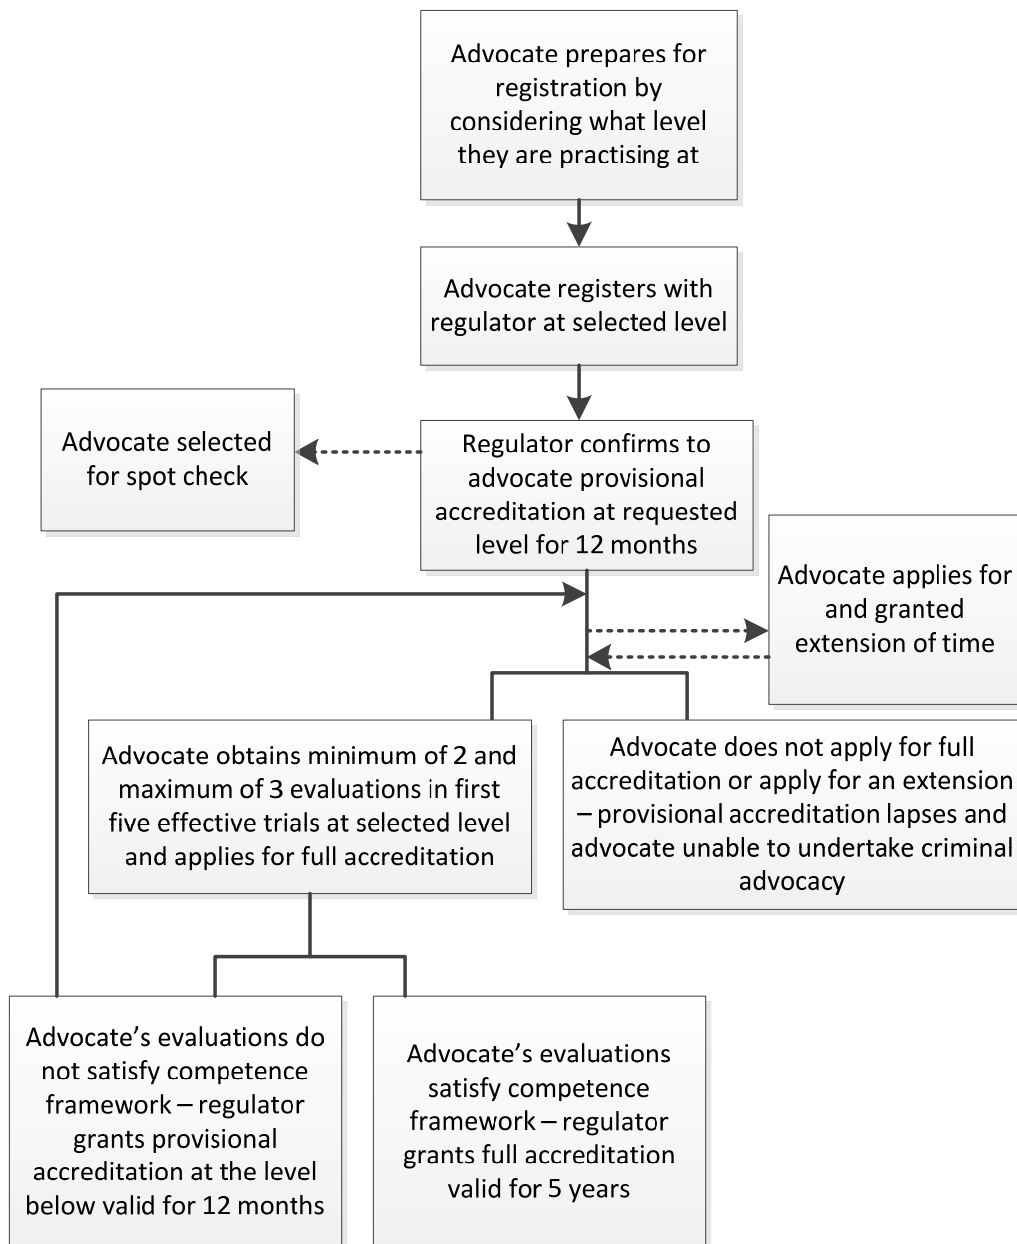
Advocate prepares for registration by considering what level they are practising at

Advocate registers with regulator at selected level

Advocate selected for spot check

Regulator confirms to advocate provisional accreditation at requested level for 12 months

Advocate applies for and granted extension of time

Advocate obtains minimum of 2 and maximum of 3 evaluations in first five effective trials at selected level and applies for full accreditation

Advocate does not apply for full accreditation or apply for an extension – provisional accreditation lapses and advocate unable to undertake criminal advocacy

Advocate's evaluations do not satisfy competence framework – regulator grants provisional accreditation at the level below valid for 12 months

Advocate's evaluations satisfy competence framework – regulator grants full accreditation valid for 5 years